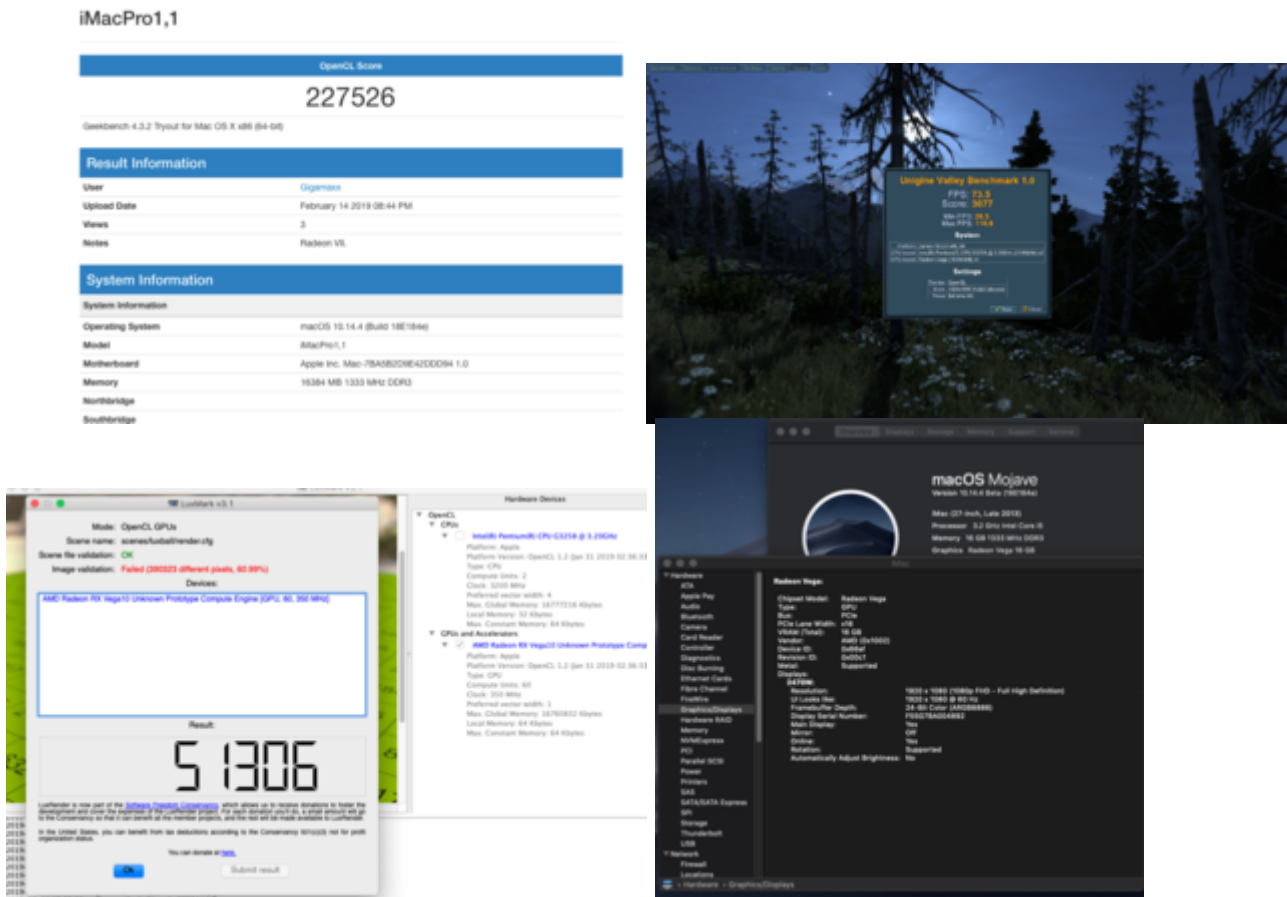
iMacPro1,1

OpenCL Score

227526

Geekbench 4.3.2 Tryout for Mac OS X x86 (64-bit)

Result Information

| | |
|---|---|
| User | Gigamaxx |
| Upload Date | February 14 2019 08:44 PM |
| Views | 3 |
| Notes | Radeon VII. |

System Information

System Information

| | |
|---|---|
| Operating System | macOS 10.14.4 (Build 18E184e) |
| Model | iMacPro1,1 |
| Motherboard | Apple Inc. Mac-7BA5B2D9E42DDD94 1.0 |
| Memory | 16384 MB 1333 MHz DDR3 |
| Northbridge | |
| Southbridge | |

Unigine Valley Benchmark 1.0
FPS: 73.5
Score: 3077
Min FPS: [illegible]
Max FPS: 116.9
System
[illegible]
Settings
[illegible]

LuxMark v3.1
Mode: OpenCL GPUs
Scene name: scenes/luxball/render.cfg
Scene file validation: OK
Image validation: Failed (390323 different pixels, 60.99%)
Devices:
AMD Radeon RX Vega10 Unknown Prototype Compute Engine [GPU, 60, 350 MHz]
Result:
51306
LuxRender is now part of the Software Freedom Conservancy, which allows us to receive donations to foster the development and cover the expenses of the LuxRender project. For each donation you'll do, a small amount will go to the Conservancy so that it can benefit all the member projects, and the rest will be made available to LuxRender.
In the United States, you can benefit from tax deductions according to the Conservancy 501(c)(3) not for profit organization status.
You can donate at here.
Ok
Submit result

Hardware Devices
OpenCL
CPUs
Intel(R) Pentium(R) CPU G3258 @ 3.20GHz
Platform: Apple
Platform Version: OpenCL 1.2 (Jan 31 2019 02:36:33)
Type: CPU
Compute Units: 2
Clock: 3200 MHz
Preferred vector width: 4
Max. Global Memory: 16777216 Kbytes
Local Memory: 32 Kbytes
Max. Constant Memory: 64 Kbytes
GPUs and Accelerators
AMD Radeon RX Vega10 Unknown Prototype Comp
Platform: Apple
Platform Version: OpenCL 1.2 (Jan 31 2019 02:36:33)
Type: GPU
Compute Units: 60
Clock: 350 MHz
Preferred vector width: 1
Max. Global Memory: 16760832 Kbytes
Local Memory: 64 Kbytes
Max. Constant Memory: 64 Kbytes

Overview Displays Storage Memory Support Service
macOS Mojave
Version 10.14.4 Beta (18E184e)
iMac (27-inch, Late 2013)
Processor 3.2 GHz Intel Core i5
Memory 16 GB 1333 MHz DDR3
Graphics Radeon Vega 16 GB

iMac
Hardware
ATA
Apple Pay
Audio
Bluetooth
Camera
Card Reader
Controller
Diagnostics
Disc Burning
Ethernet Cards
Fibre Channel
FireWire
Graphics/Displays
Hardware RAID
Memory
NVMExpress
PCI
Parallel SCSI
Power
Printers
SAS
SATA/SATA Express
SPI
Storage
Thunderbolt
USB
Network
Firewall
Locations

Radeon Vega:
Chipset Model: Radeon Vega
Type: GPU
Bus: PCIe
PCIe Lane Width: x16
VRAM (Total): 16 GB
Vendor: AMD (0x1002)
Device ID: 0x66af
Revision ID: 0x00c1
Metal: Supported
Displays:
24T9W:
Resolution: 1920 x 1080 (1080p FHD - Full High Definition)
UI Looks like: 1920 x 1080 @ 60 Hz
Framebuffer Depth: 24-Bit Color (ARGB8888)
Display Serial Number: F55G78A004882
Main Display: Yes
Mirror: Off
Online: Yes
Rotation: Supported
Automatically Adjust Brightness: No

Hardware › Graphics/Displays